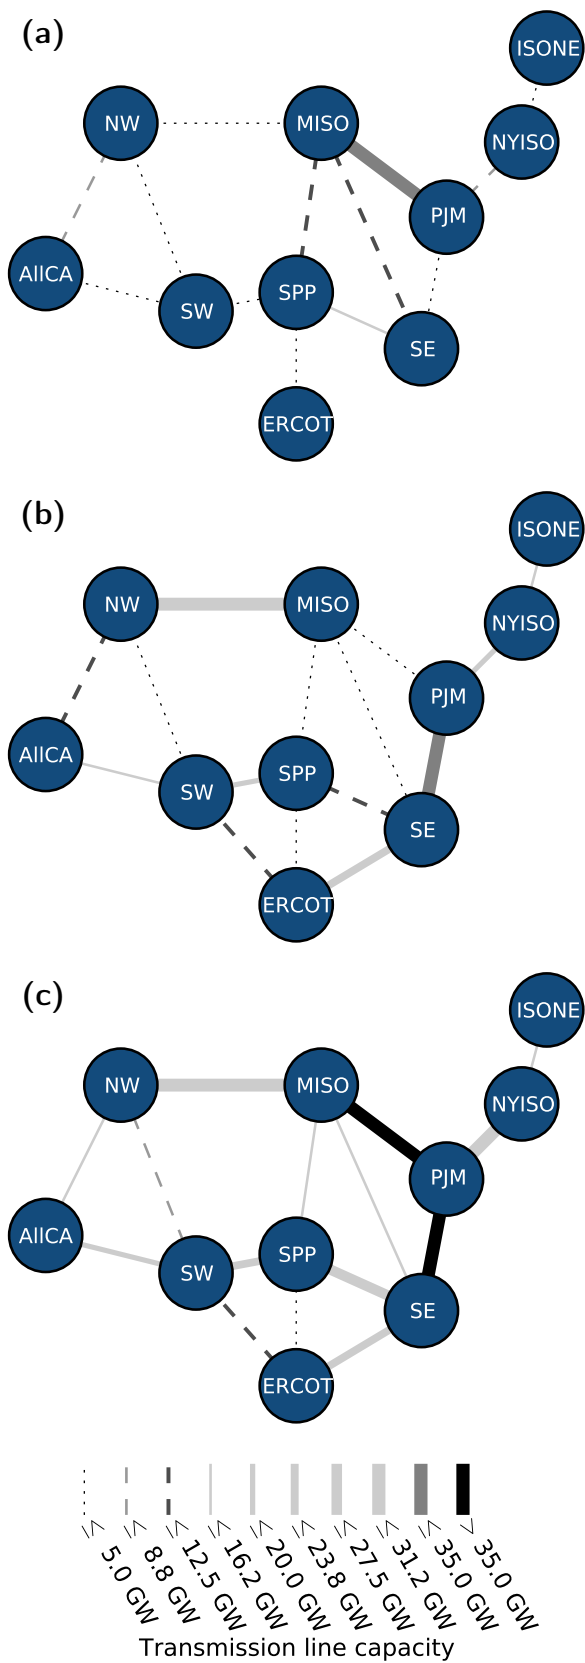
(a)

ISONE
NW
MISO
NYISO
PJM
AllCA
SW
SPP
SE
ERCOT

(b)

ISONE
NW
MISO
NYISO
PJM
AllCA
SW
SPP
SE
ERCOT

(c)

ISONE
NW
MISO
NYISO
PJM
AllCA
SW
SPP
SE
ERCOT

≤ 5.0 GW
≤ 8.8 GW
≤ 12.5 GW
≤ 16.2 GW
≤ 20.0 GW
≤ 23.8 GW
≤ 27.5 GW
≤ 31.2 GW
≤ 35.0 GW
> 35.0 GW

Transmission line capacity